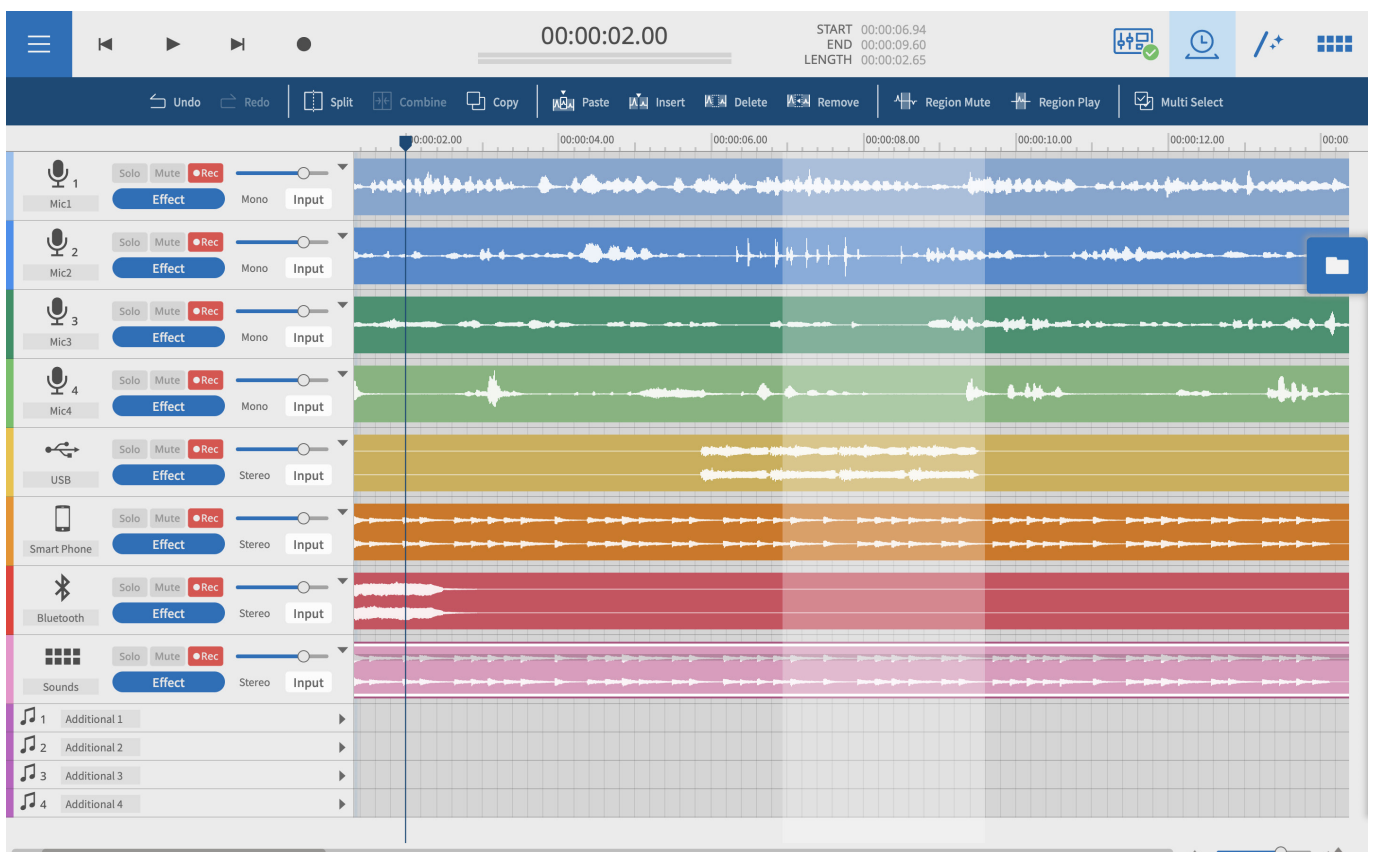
00:00:02.00

START 00:00:06.94
END 00:00:09.60
LENGTH 00:00:02.65

Undo Redo Split Combine Copy Paste Insert Delete Remove Region Mute Region Play Multi Select

00:00:02.00 00:00:04.00 00:00:06.00 00:00:08.00 00:00:10.00 00:00:12.00 00:00

1 Mic1 Solo Mute ●Rec Effect Mono Input
2 Mic2 Solo Mute ●Rec Effect Mono Input
3 Mic3 Solo Mute ●Rec Effect Mono Input
4 Mic4 Solo Mute ●Rec Effect Mono Input
USB Solo Mute ●Rec Effect Stereo Input
Smart Phone Solo Mute ●Rec Effect Stereo Input
Bluetooth Solo Mute ●Rec Effect Stereo Input
Sounds Solo Mute ●Rec Effect Stereo Input
1 Additional 1
2 Additional 2
3 Additional 3
4 Additional 4